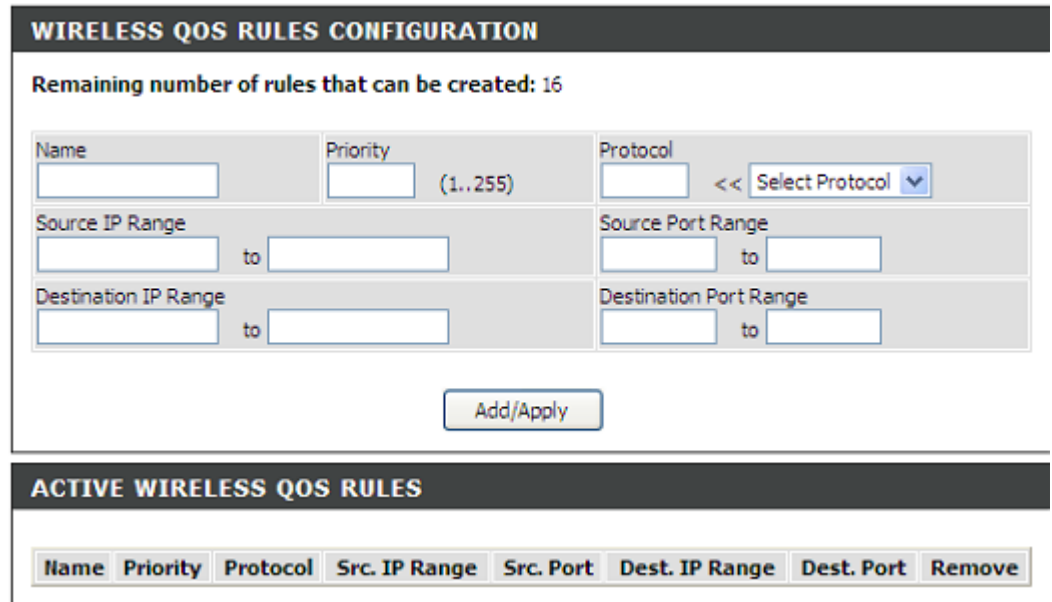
WIRELESS QOS RULES CONFIGURATION

Remaining number of rules that can be created: 16

Name

Priority (1..255)

Protocol << Select Protocol

Source IP Range to

Source Port Range to

Destination IP Range to

Destination Port Range to

Add/Apply

ACTIVE WIRELESS QOS RULES

| Name | Priority | Protocol | Src. IP Range | Src. Port | Dest. IP Range | Dest. Port | Remove |
|---|---|---|---|---|---|---|---|